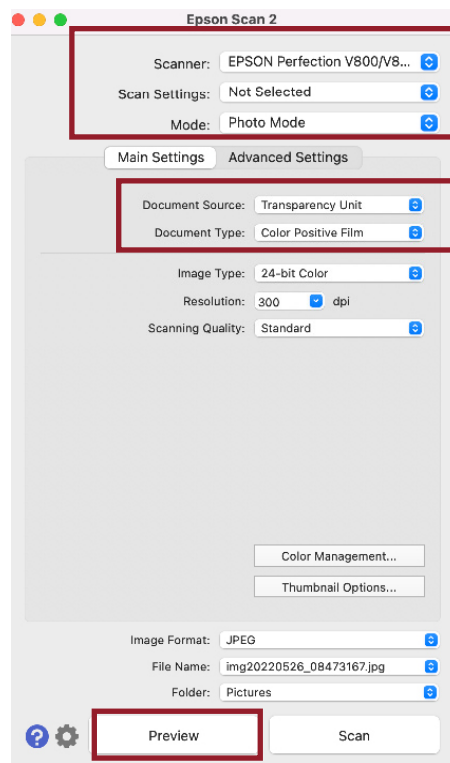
Epson Scan 2

Scanner: EPSON Perfection V800/V8...

Scan Settings: Not Selected

Mode: Photo Mode

Main Settings Advanced Settings

Document Source: Transparency Unit

Document Type: Color Positive Film

Image Type: 24-bit Color

Resolution: 300 dpi

Scanning Quality: Standard

Color Management...

Thumbnail Options...

Image Format: JPEG

File Name: img20220526_08473167.jpg

Folder: Pictures

?

Preview

Scan